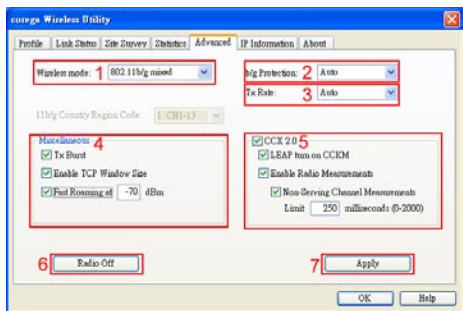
corega Wireless Utility

Profile | Link Status | Site Survey | Statistics | Advanced | IP Information | About

Wireless mode: 1 802.11b/g mixed

b/g Protection: 2 Auto

Tx Rate: 3 Auto

11b/g Country Region Code: 1: CH1-13

Miscellaneous 4
Tx Burst
Enable TCP Window Size
Fast Roaming at -70 dBm

CCX 2.0 5
LEAP turn on CCKM
Enable Radio Measurements
Non-Serving Channel Measurements
Limit 250 milliseconds (0-2000)

6 Radio Off

7 Apply

OK Help